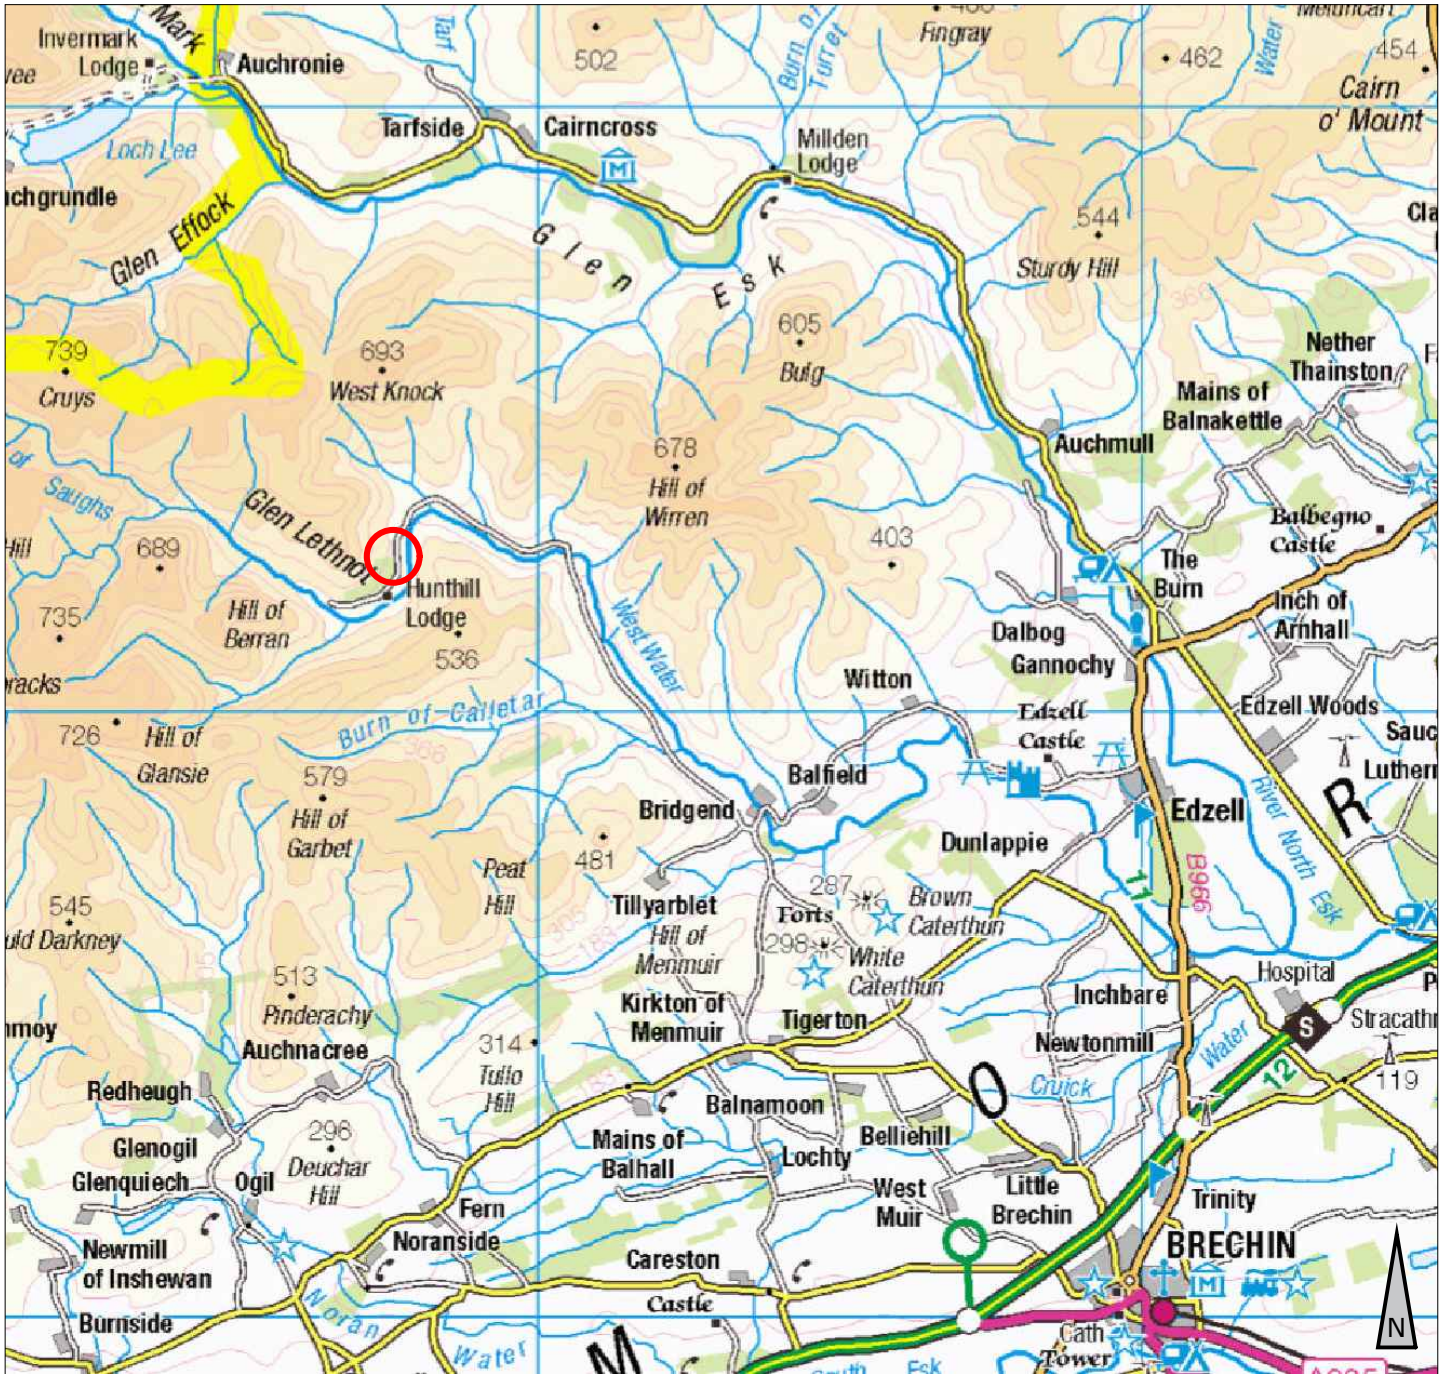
Mark
Invermark Lodge
ree
Auchronie
Tarf
502
Burn of Turret
Fingray
Water
462
454
Cairn o' Mount
Loch Lee
Tarfside
Cairncross
Millden Lodge
chgrundle
Glen Effock
Glen Esk
544
Sturdy Hill
Cla
739
Cruys
693
West Knock
605
Bulg
Nether Thainston
Mains of Balnakettle
Auchmull
678
Hill of Wirren
Saughs
Glen Lethnot
689
Hill
Hunthill Lodge
403
Balbegno Castle
The Burn
Inch of Arnhall
735
Hill of Berran
536
West Water
Dalbog
Gannochy
racks
Witton
Edzell Woods
Edzell Castle
726
Hill of Glansie
Burn of Calletar
579
Hill of Garbet
Balfield
Saue
Luther
Edzell
R
River North Esk
Bridgend
Dunlappie
Peat Hill
481
B966
287
Forts
Brown Caterthun
545
uld Darkney
Tillyarblet
Hill of Menmuir
298
White Caterthun
513
Pinderachy
Kirkton of Menmuir
Tigerton
Inchbare
Hospital
Stracathr
Auchnacree
314
Tullo Hill
Newtonmill
Water
S
12
119
moy
Redheugh
Balnamoon
O
Cruick
296
Deuchar Hill
Mains of Balhall
Belliehill
Glenogil
Glenquiech
Ogil
Lochty
West Muir
Little Brechin
Trinity
Fern
Noranside
Careston
BRECHIN
Newmill of Inshewan
Noran Water
Castle
Burnside
Cath Tower
M
South Esk
N
A935